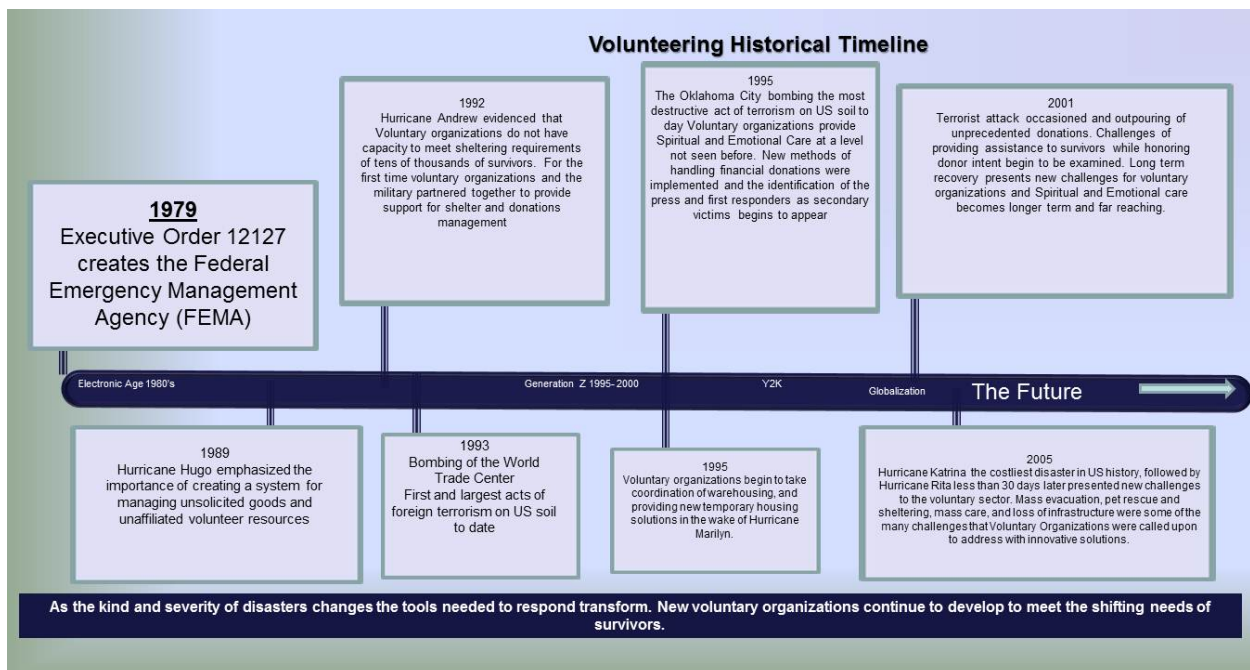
Volunteering Historical Timeline

1979
Executive Order 12127 creates the Federal Emergency Management Agency (FEMA)

1992
Hurricane Andrew evidenced that Voluntary organizations do not have capacity to meet sheltering requirements of tens of thousands of survivors. For the first time voluntary organizations and the military partnered together to provide support for shelter and donations management

1995
The Oklahoma City bombing the most destructive act of terrorism on US soil to day Voluntary organizations provide Spiritual and Emotional Care at a level not seen before. New methods of handling financial donations were implemented and the identification of the press and first responders as secondary victims begins to appear

2001
Terrorist attack occasioned and outpouring of unprecedented donations. Challenges of providing assistance to survivors while honoring donor intent begin to be examined. Long term recovery presents new challenges for voluntary organizations and Spiritual and Emotional care becomes longer term and far reaching.

Electronic Age 1980's
Generation Z 1995- 2000
Y2K
Globalization
The Future

1989
Hurricane Hugo emphasized the importance of creating a system for managing unsolicited goods and unaffiliated volunteer resources

1993
Bombing of the World Trade Center
First and largest acts of foreign terrorism on US soil to date

1995
Voluntary organizations begin to take coordination of warehousing, and providing new temporary housing solutions in the wake of Hurricane Marilyn.

2005
Hurricane Katrina the costliest disaster in US history, followed by Hurricane Rita less than 30 days later presented new challenges to the voluntary sector. Mass evacuation, pet rescue and sheltering, mass care, and loss of infrastructure were some of the many challenges that Voluntary Organizations were called upon to address with innovative solutions.

As the kind and severity of disasters changes the tools needed to respond transform. New voluntary organizations continue to develop to meet the shifting needs of survivors.